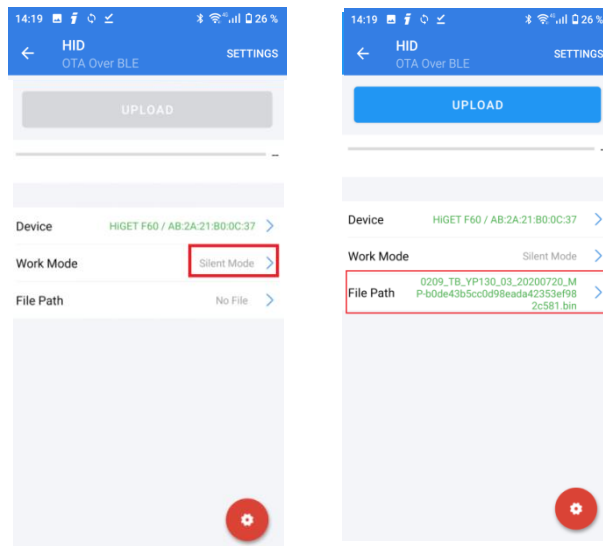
14:19 26 %

HID
OTA Over BLE
SETTINGS

UPLOAD

–

Device HiGET F60 / AB:2A:21:B0:0C:37

Work Mode Silent Mode

File Path No File

14:19 26 %

HID
OTA Over BLE
SETTINGS

UPLOAD

Device HiGET F60 / AB:2A:21:B0:0C:37

Work Mode Silent Mode

File Path 0209_TB_YP130_03_20200720_MP-b0de43b5cc0d98eada42353ef982c581.bin